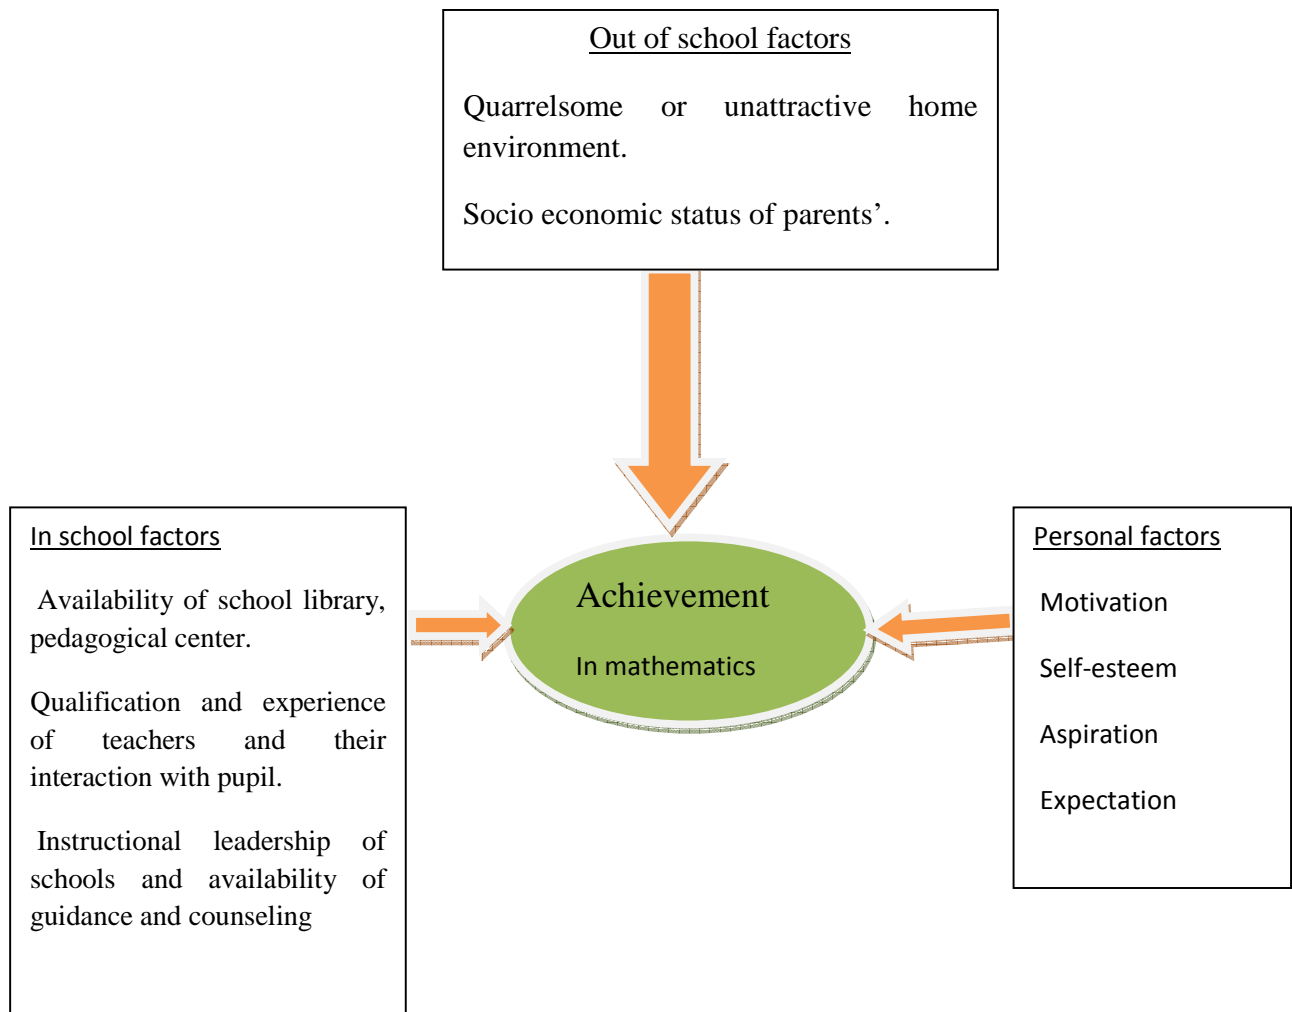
Out of school factors

Quarrelsome or unattractive home environment.

Socio economic status of parents’.

In school factors

Availability of school library, pedagogical center.

Qualification and experience of teachers and their interaction with pupil.

Instructional leadership of schools and availability of guidance and counseling

Achievement

In mathematics

Personal factors

Motivation

Self-esteem

Aspiration

Expectation